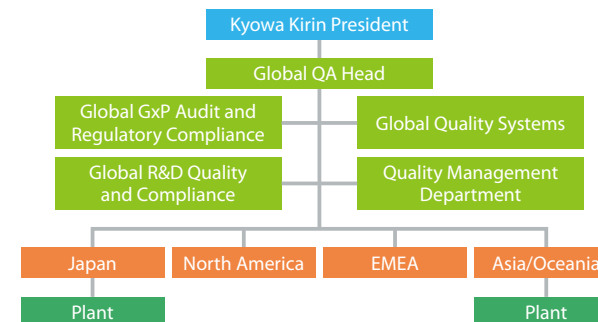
Kyowa Kirin President

Global QA Head

Global GxP Audit and Regulatory Compliance

Global Quality Systems

Global R&D Quality and Compliance

Quality Management Department

Japan

North America

EMEA

Asia/Oceania

Plant

Plant